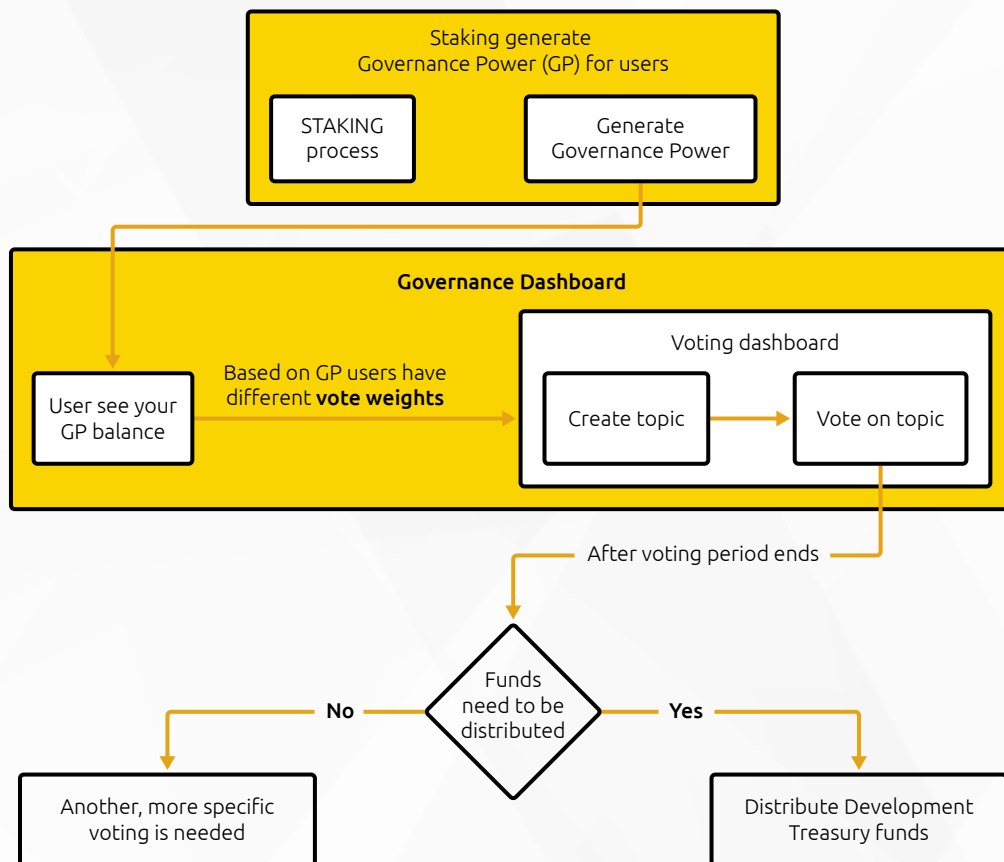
Staking generate Governance Power (GP) for users

STAKING process

Generate Governance Power

Governance Dashboard

User see your GP balance

Based on GP users have different **vote weights**

Voting dashboard

Create topic

Vote on topic

After voting period ends

Funds need to be distributed

No

Yes

Another, more specific voting is needed

Distribute Development Treasury funds